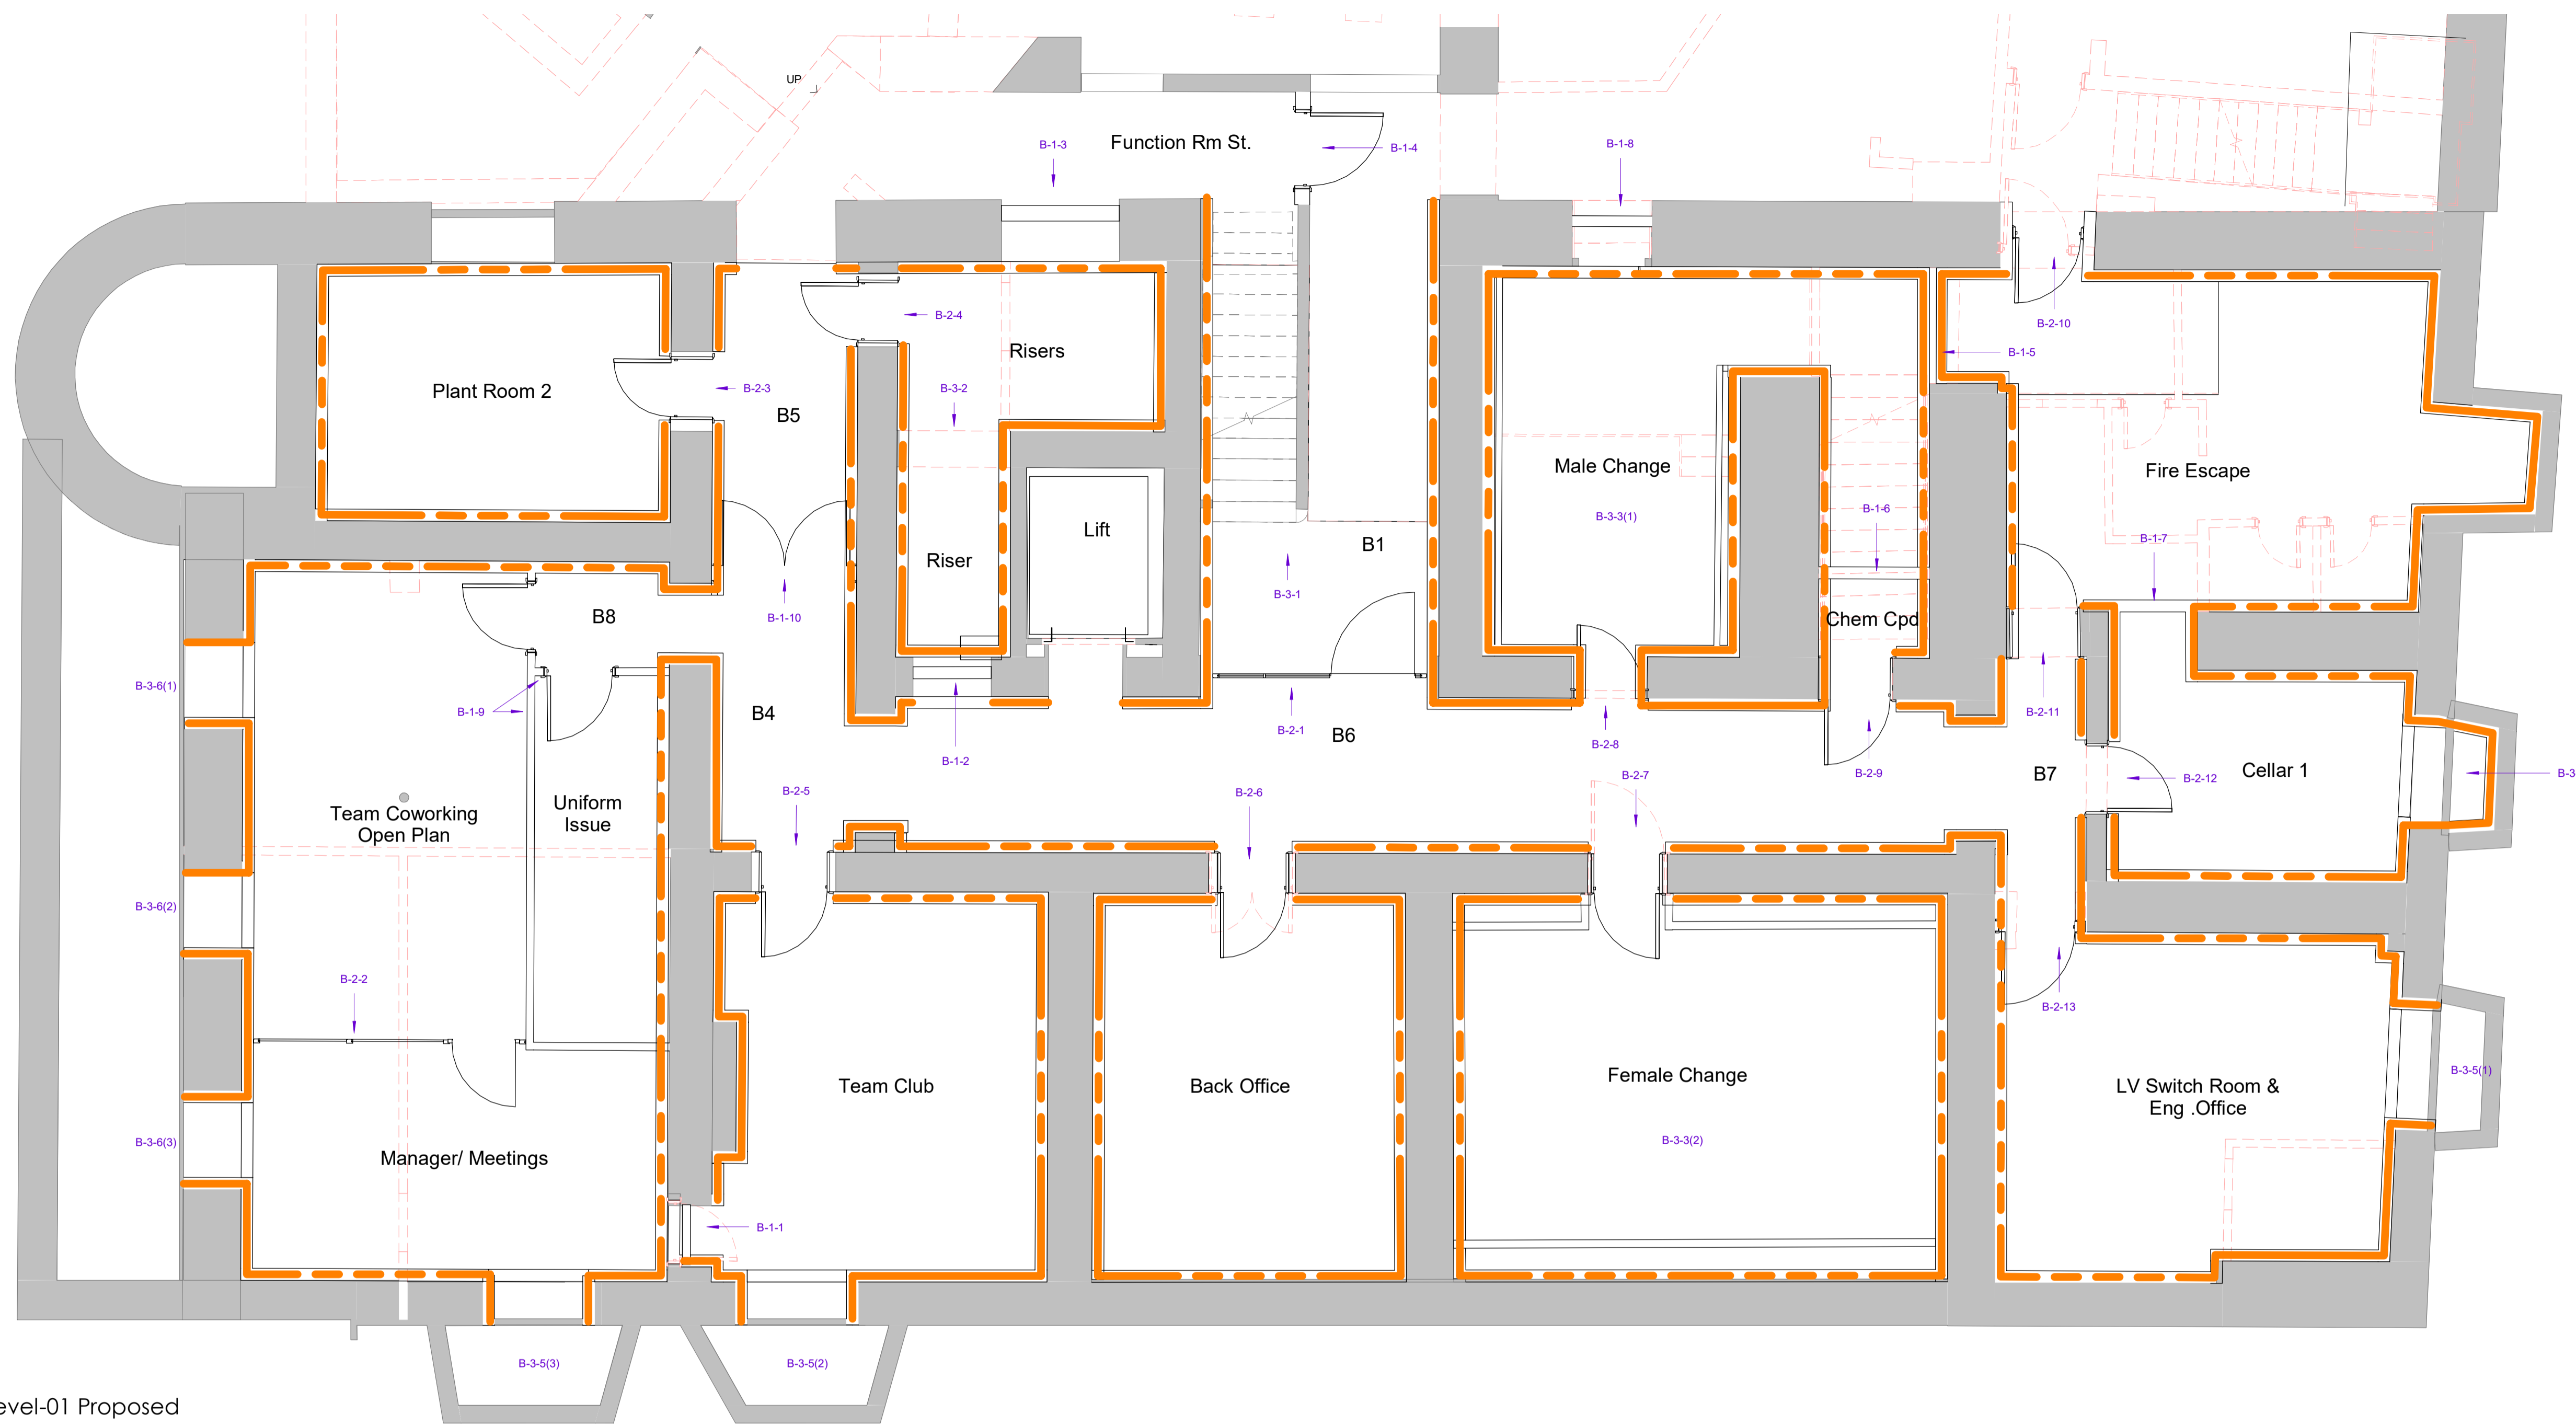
UP

Function Rm St.

B-1-3

B-1-4

B-1-8

B-2-4

Risers

B-2-3

B-3-2

Plant Room 2

B5

B-2-10

B-1-5

Male Change

Fire Escape

B-3-3(1)

Lift

Riser

B1

B-1-6

B-1-7

B-3-1

B8

B-1-10

Chem Cpd

B-3-6(1)

B-1-9

B4

B-2-1

B6

B-2-11

B-2-8

B-1-2

B-2-9

B-2-7

B7

B-2-12

Cellar 1

B-3

B-2-5

B-2-6

Team Coworking Open Plan

Uniform Issue

B-3-6(2)

B-2-2

B-2-13

B-3-5(1)

Team Club

Back Office

Female Change

LV Switch Room & Eng .Office

B-3-3(2)

B-3-6(3)

Manager/ Meetings

B-1-1

B-3-5(3)

B-3-5(2)

evel-01 Proposed